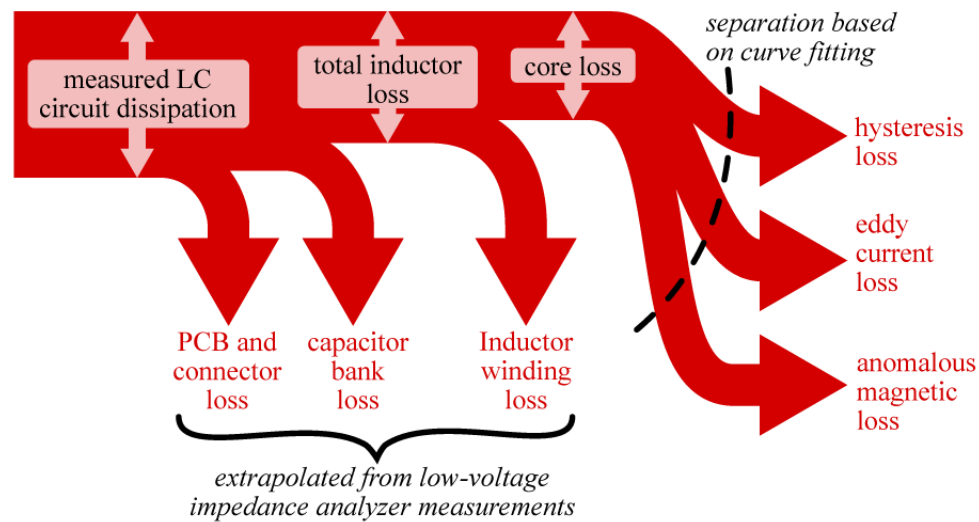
separation based on curve fitting

measured LC circuit dissipation

total inductor loss

core loss

hysteresis loss

eddy current loss

anomalous magnetic loss

PCB and connector loss

capacitor bank loss

Inductor winding loss

extrapolated from low-voltage impedance analyzer measurements